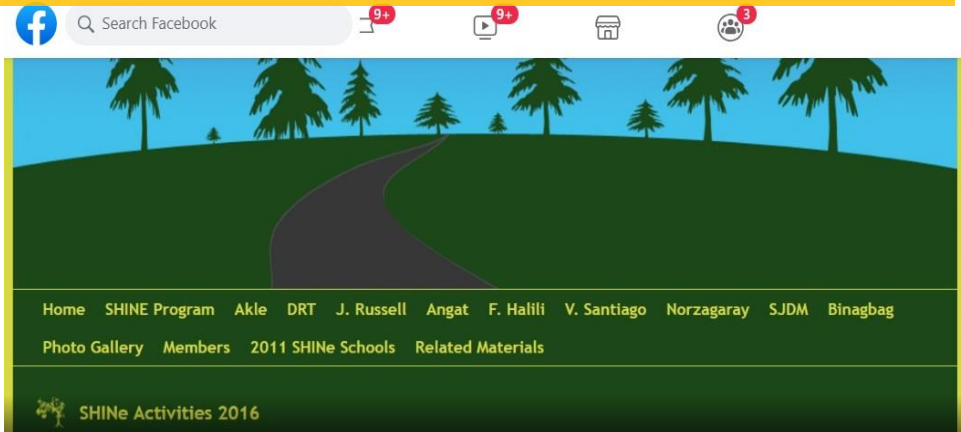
Search Facebook

9+

9+

3

Home SHINE Program Akle DRT J. Russell Angat F. Halili V. Santiago Norzagaray SJDM Binagbag

Photo Gallery Members 2011 SHINe Schools Related Materials

SHINe Activities 2016